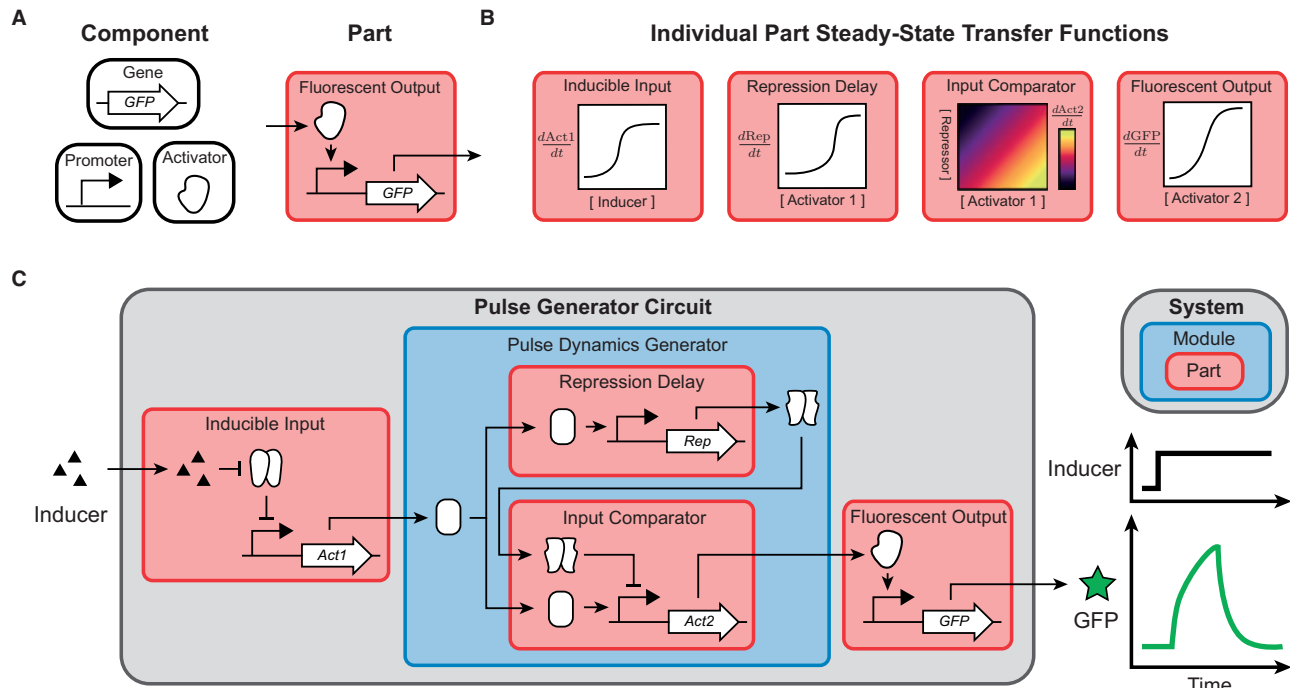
A

Component

Gene

GFP

Promoter

Activator

Part

Fluorescent Output

GFP

B

Individual Part Steady-State Transfer Functions

Inducible Input

$\frac{dAct1}{dt}$

[ Inducer ]

Repression Delay

$\frac{dRep}{dt}$

[ Activator 1 ]

Input Comparator

[ Repressor ]

$\frac{dAct2}{dt}$

[ Activator 1 ]

Fluorescent Output

$\frac{dGFP}{dt}$

[ Activator 2 ]

C

Pulse Generator Circuit

Pulse Dynamics Generator

Repression Delay

Rep

Inducible Input

Inducer

Act1

Input Comparator

Act2

Fluorescent Output

GFP

GFP

System

Module

Part

Inducer

Time